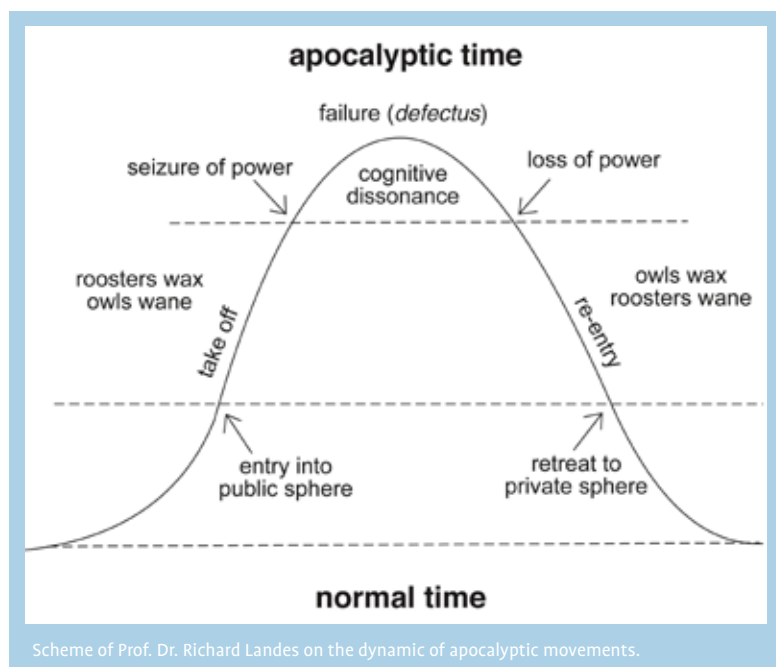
apocalyptic time

failure (*defectus*)

seizure of power

cognitive dissonance

loss of power

roosters wax owls wane

take off

re-entry

owls wax roosters wane

entry into public sphere

retreat to private sphere

normal time

Scheme of Prof. Dr. Richard Landes on the dynamic of apocalyptic movements.